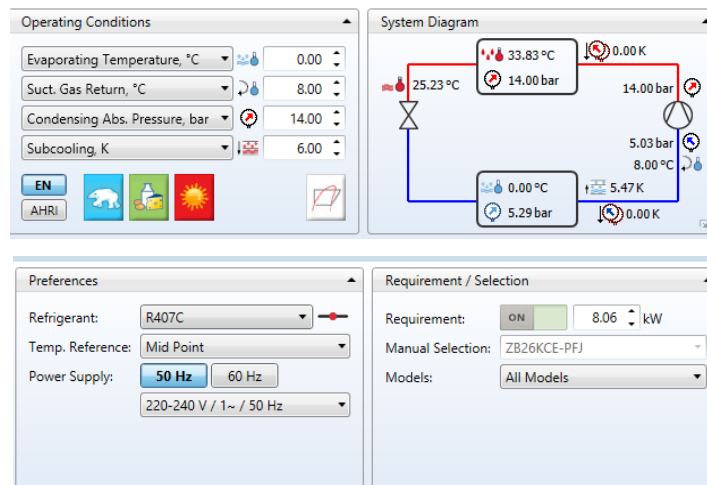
Operating Conditions

Evaporating Temperature, °C 0.00
Suct. Gas Return, °C 8.00
Condensing Abs. Pressure, bar 14.00
Subcooling, K 6.00

EN
AHRI

System Diagram

33.83 °C
14.00 bar
0.00 K
25.23 °C
14.00 bar
5.03 bar
8.00 °C
0.00 °C
5.29 bar
5.47 K
0.00 K

Preferences

Refrigerant: R407C
Temp. Reference: Mid Point
Power Supply: 50 Hz 60 Hz
220-240 V / 1~ / 50 Hz

Requirement / Selection

Requirement: ON 8.06 kW
Manual Selection: ZB26KCE-PFJ
Models: All Models